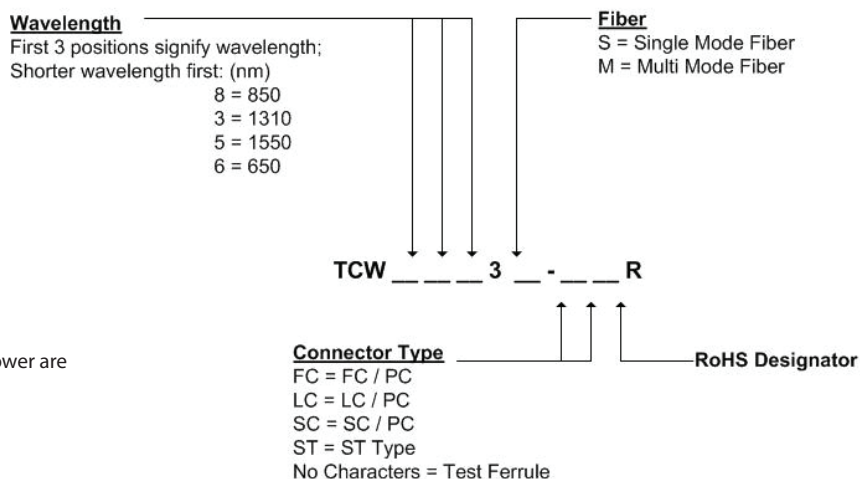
Wavelength
First 3 positions signify wavelength;
Shorter wavelength first: (nm)
8 = 850
3 = 1310
5 = 1550
6 = 650

Fiber
S = Single Mode Fiber
M = Multi Mode Fiber

TCW __ __ __ 3 __ - __ __ R

ower are

Connector Type
FC = FC / PC
LC = LC / PC
SC = SC / PC
ST = ST Type
No Characters = Test Ferrule

RoHS Designator